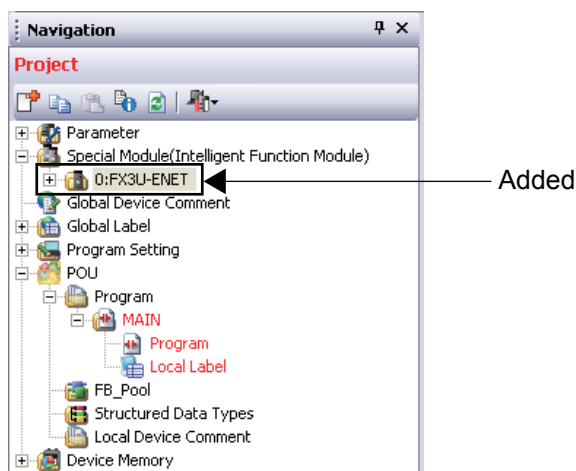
Navigation

Project

Parameter
Special Module(Intelligent Function Module)
0:FX3U-ENET
Global Device Comment
Global Label
Program Setting
POU
Program
MAIN
Program
Local Label
FB_Pool
Structured Data Types
Local Device Comment
Device Memory

Added